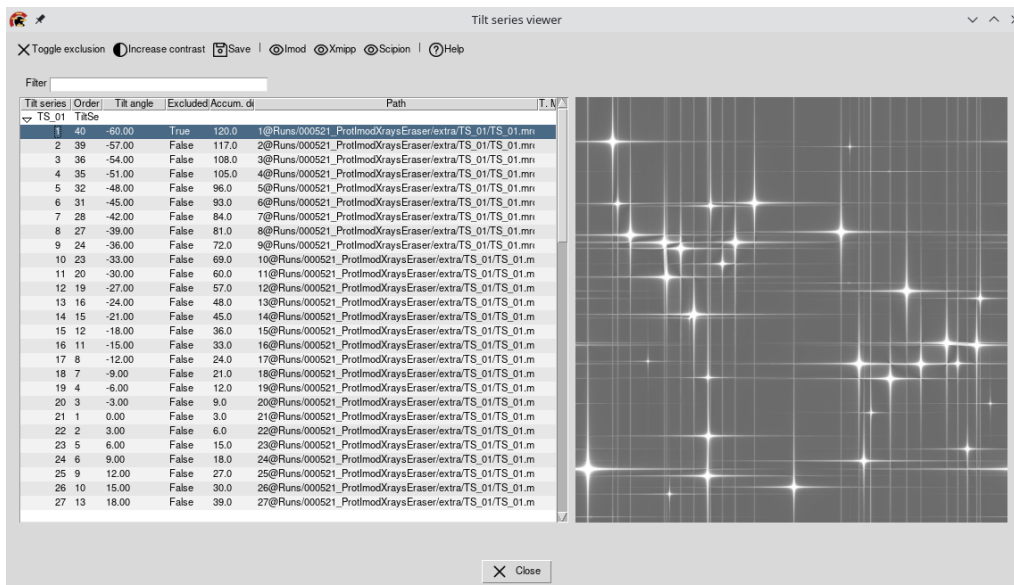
Tilt series viewer

Toggle exclusion  Increase contrast  Save | Imod  Xmipp  Scipion | Help

Filter

| Tilt series | Order | Tilt angle | Excluded | Accum. de | Path | T. M |
|---|---|---|---|---|---|---|
| TS_01 | TiltSe | | | | | |
| 1 | 40 | -60.00 | True | 120.0 | 1@Runs/000521_ProtImodXraysEraser/extra/TS_01/TS_01.mr | |
| 2 | 39 | -57.00 | False | 117.0 | 2@Runs/000521_ProtImodXraysEraser/extra/TS_01/TS_01.mr | |
| 3 | 36 | -54.00 | False | 108.0 | 3@Runs/000521_ProtImodXraysEraser/extra/TS_01/TS_01.mr | |
| 4 | 35 | -51.00 | False | 105.0 | 4@Runs/000521_ProtImodXraysEraser/extra/TS_01/TS_01.mr | |
| 5 | 32 | -48.00 | False | 96.0 | 5@Runs/000521_ProtImodXraysEraser/extra/TS_01/TS_01.mr | |
| 6 | 31 | -45.00 | False | 93.0 | 6@Runs/000521_ProtImodXraysEraser/extra/TS_01/TS_01.mr | |
| 7 | 28 | -42.00 | False | 84.0 | 7@Runs/000521_ProtImodXraysEraser/extra/TS_01/TS_01.mr | |
| 8 | 27 | -39.00 | False | 81.0 | 8@Runs/000521_ProtImodXraysEraser/extra/TS_01/TS_01.mr | |
| 9 | 24 | -36.00 | False | 72.0 | 9@Runs/000521_ProtImodXraysEraser/extra/TS_01/TS_01.mr | |
| 10 | 23 | -33.00 | False | 69.0 | 10@Runs/000521_ProtImodXraysEraser/extra/TS_01/TS_01.m | |
| 11 | 20 | -30.00 | False | 60.0 | 11@Runs/000521_ProtImodXraysEraser/extra/TS_01/TS_01.m | |
| 12 | 19 | -27.00 | False | 57.0 | 12@Runs/000521_ProtImodXraysEraser/extra/TS_01/TS_01.m | |
| 13 | 16 | -24.00 | False | 48.0 | 13@Runs/000521_ProtImodXraysEraser/extra/TS_01/TS_01.m | |
| 14 | 15 | -21.00 | False | 45.0 | 14@Runs/000521_ProtImodXraysEraser/extra/TS_01/TS_01.m | |
| 15 | 12 | -18.00 | False | 36.0 | 15@Runs/000521_ProtImodXraysEraser/extra/TS_01/TS_01.m | |
| 16 | 11 | -15.00 | False | 33.0 | 16@Runs/000521_ProtImodXraysEraser/extra/TS_01/TS_01.m | |
| 17 | 8 | -12.00 | False | 24.0 | 17@Runs/000521_ProtImodXraysEraser/extra/TS_01/TS_01.m | |
| 18 | 7 | -9.00 | False | 21.0 | 18@Runs/000521_ProtImodXraysEraser/extra/TS_01/TS_01.m | |
| 19 | 4 | -6.00 | False | 12.0 | 19@Runs/000521_ProtImodXraysEraser/extra/TS_01/TS_01.m | |
| 20 | 3 | -3.00 | False | 9.0 | 20@Runs/000521_ProtImodXraysEraser/extra/TS_01/TS_01.m | |
| 21 | 1 | 0.00 | False | 3.0 | 21@Runs/000521_ProtImodXraysEraser/extra/TS_01/TS_01.m | |
| 22 | 2 | 3.00 | False | 6.0 | 22@Runs/000521_ProtImodXraysEraser/extra/TS_01/TS_01.m | |
| 23 | 5 | 6.00 | False | 15.0 | 23@Runs/000521_ProtImodXraysEraser/extra/TS_01/TS_01.m | |
| 24 | 6 | 9.00 | False | 18.0 | 24@Runs/000521_ProtImodXraysEraser/extra/TS_01/TS_01.m | |
| 25 | 9 | 12.00 | False | 27.0 | 25@Runs/000521_ProtImodXraysEraser/extra/TS_01/TS_01.m | |
| 26 | 10 | 15.00 | False | 30.0 | 26@Runs/000521_ProtImodXraysEraser/extra/TS_01/TS_01.m | |
| 27 | 13 | 18.00 | False | 39.0 | 27@Runs/000521_ProtImodXraysEraser/extra/TS_01/TS_01.m | |

Close